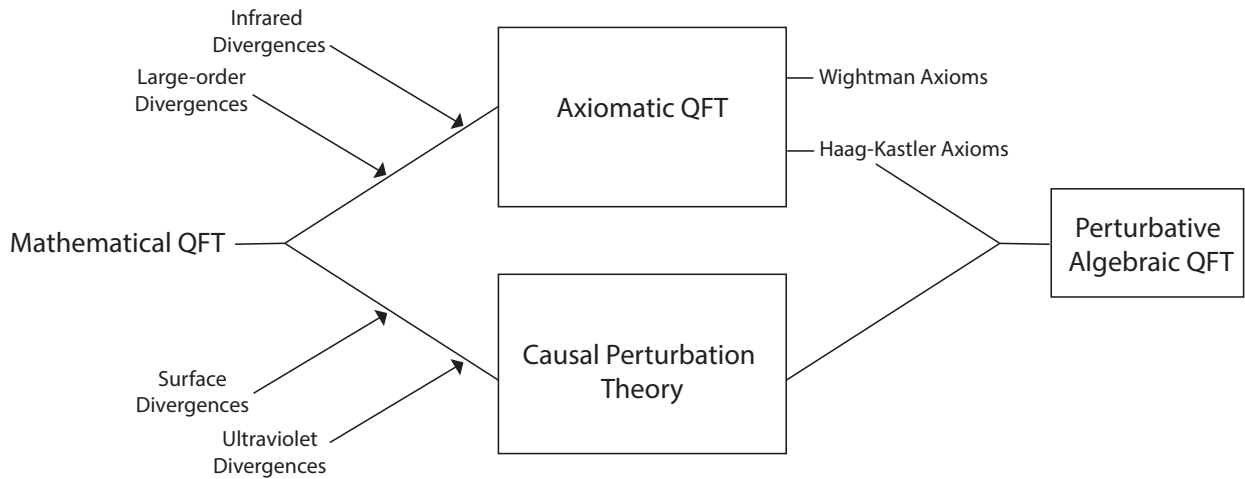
Infrared Divergences

Large-order Divergences

Axiomatic QFT

Wightman Axioms

Haag-Kastler Axioms

Mathematical QFT

Perturbative Algebraic QFT

Causal Perturbation Theory

Surface Divergences

Ultraviolet Divergences